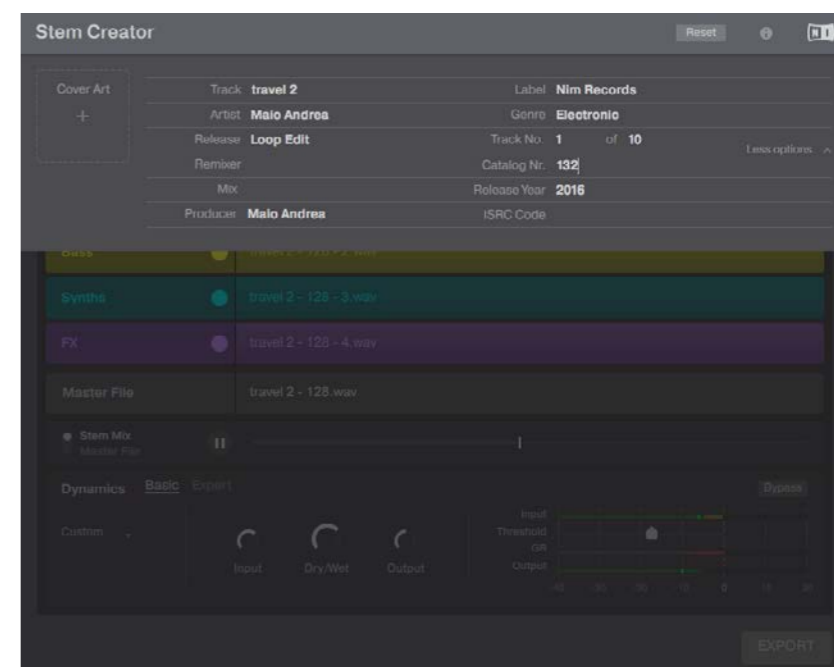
Stem Creator

Reset

Cover Art

+

Track travel 2

Artist Maio Andrea

Release Loop Edit

Remixer

Mix

Producer Maio Andrea

Label Nim Records

Genre Electronic

Track No. 1 of 10

Catalog Nr. 132

Release Year 2016

ISRC Code

Less options

Bass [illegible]

Synths travel 2 - 128 - 3.wav

FX travel 2 - 128 - 4.wav

Master File travel 2 - 128.wav

Stem Mix

Master File

Dynamics Basic Expert

Bypass

Custom

Input Dry/Wet Output

Input

Threshold

GR

Output

EXPORT